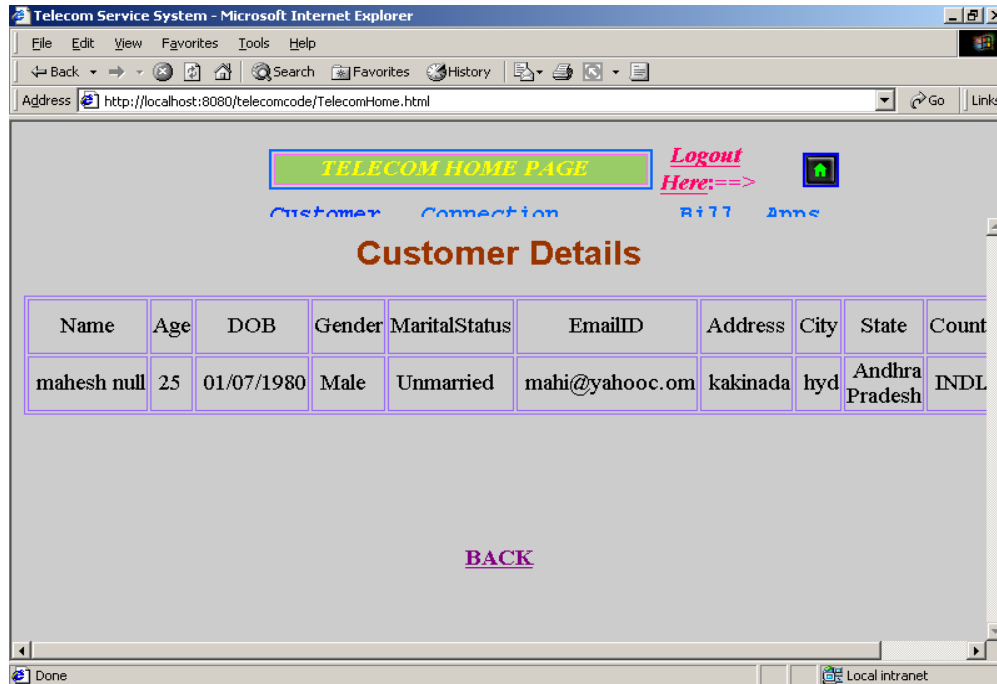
Telecom Service System - Microsoft Internet Explorer

File Edit View Favorites Tools Help

Back Search Favorites History

Address http://localhost:8080/telecomcode/TelecomHome.html Go Links

TELECOM HOME PAGE

Logout Here:==>

Customer Connection Bill Apps

Customer Details

| Name | Age | DOB | Gender | MaritalStatus | EmailID | Address | City | State | Count |
|---|---|---|---|---|---|---|---|---|---|
| mahesh null | 25 | 01/07/1980 | Male | Unmarried | mahi@yahooc.om | kakinada | hyd | Andhra Pradesh | INDI |

BACK

Done

Local intranet